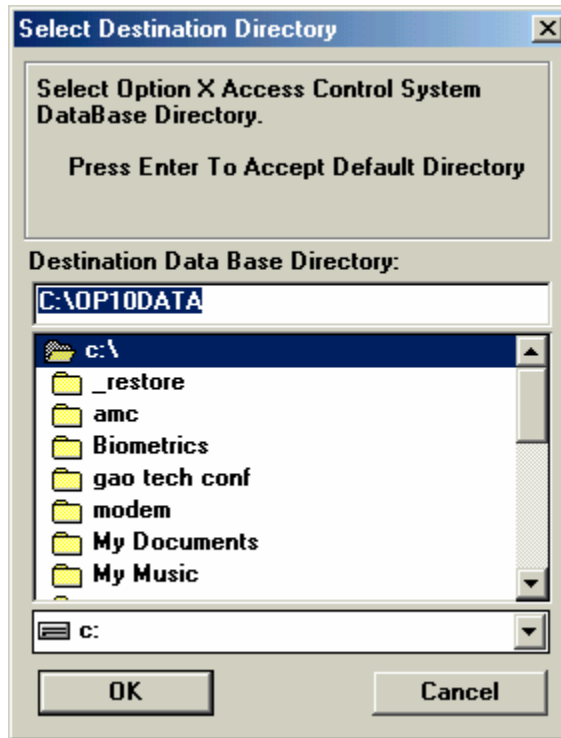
Select Destination Directory

Select Option X Access Control System DataBase Directory.

Press Enter To Accept Default Directory

Destination Data Base Directory:

C:\OP10DATA

c:\
_restore
amc
Biometrics
gao tech conf
modem
My Documents
My Music

c:

OK

Cancel